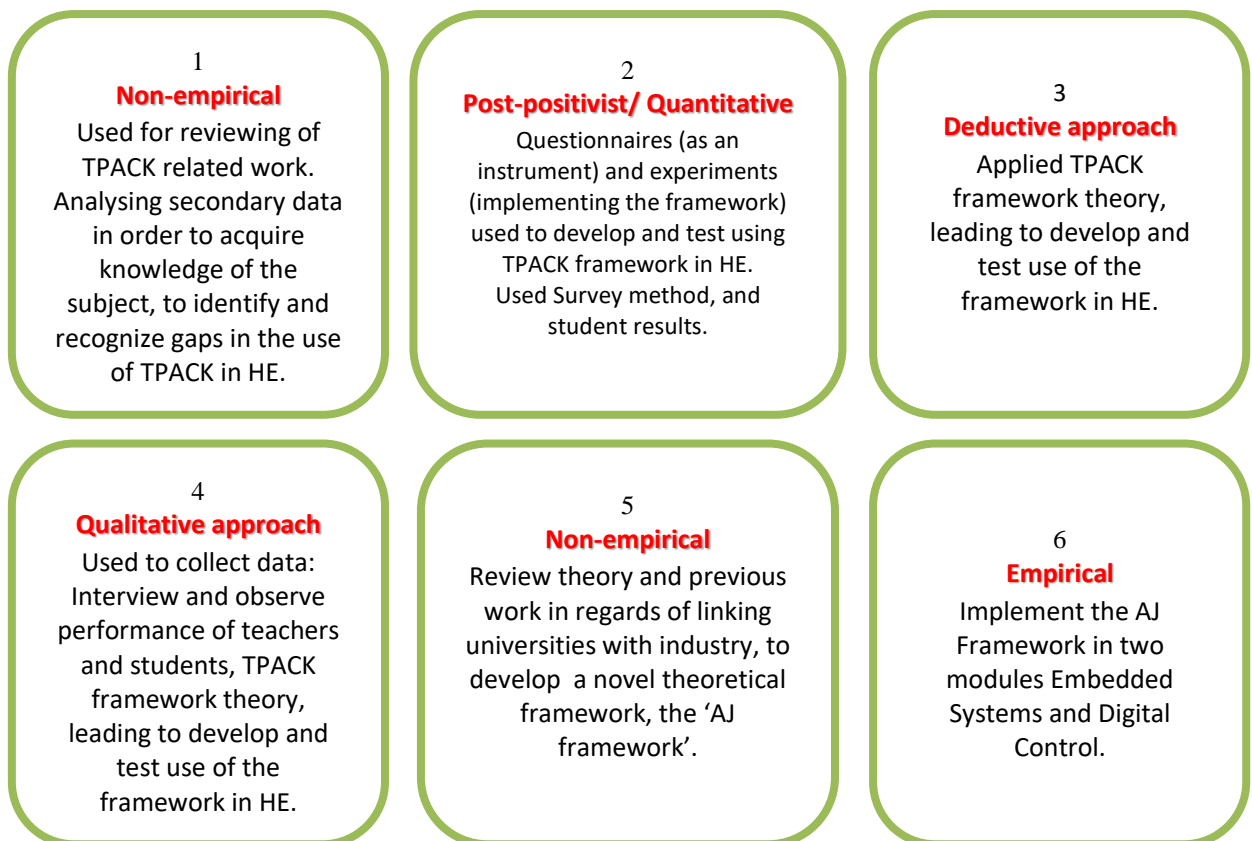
1
Non-empirical
Used for reviewing of TPACK related work. Analysing secondary data in order to acquire knowledge of the subject, to identify and recognize gaps in the use of TPACK in HE.

2
Post-positivist/ Quantitative
Questionnaires (as an instrument) and experiments (implementing the framework) used to develop and test using TPACK framework in HE. Used Survey method, and student results.

3
Deductive approach
Applied TPACK framework theory, leading to develop and test use of the framework in HE.

4
Qualitative approach
Used to collect data: Interview and observe performance of teachers and students, TPACK framework theory, leading to develop and test use of the framework in HE.

5
Non-empirical
Review theory and previous work in regards of linking universities with industry, to develop a novel theoretical framework, the 'AJ framework'.

6
Empirical
Implement the AJ Framework in two modules Embedded Systems and Digital Control.